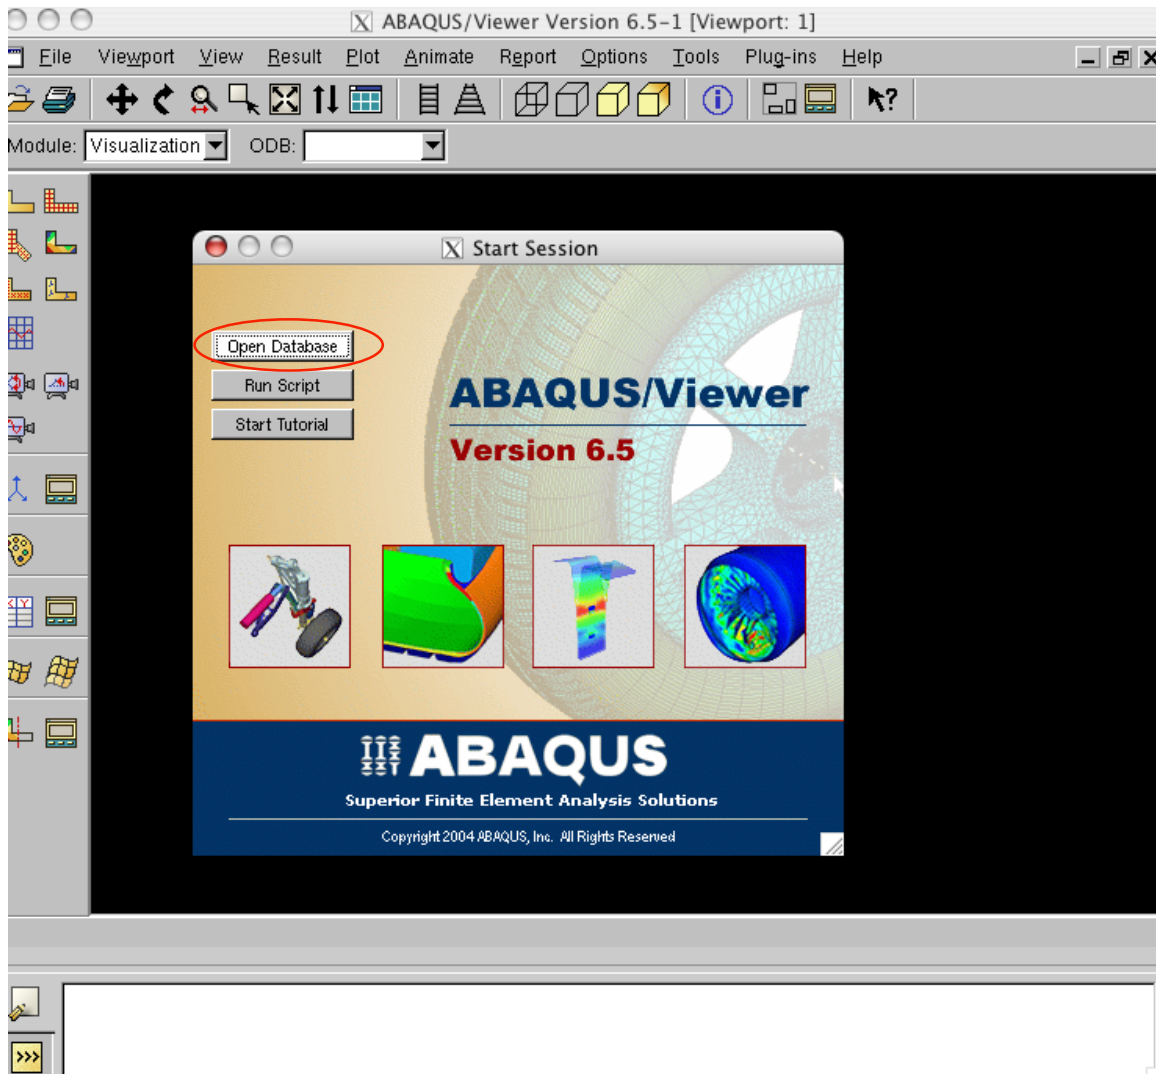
ABAQUS/Viewer Version 6.5-1 [Viewport: 1]

File Viewport View Result Plot Animate Report Options Tools Plug-ins Help

Module: Visualization ODB:

Start Session

Open Database

Run Script

Start Tutorial

ABAQUS/Viewer

Version 6.5

ABAQUS

Superior Finite Element Analysis Solutions

Copyright 2004 ABAQUS, Inc. All Rights Reserved